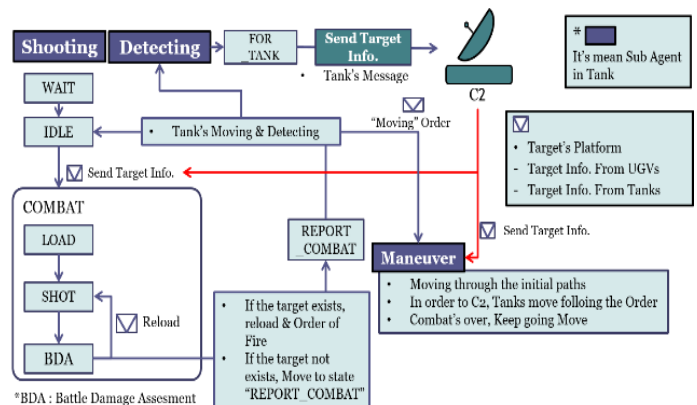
Shooting

Detecting

FOR _TANK

Send Target Info.

• Tank's Message

C2

# It's mean Sub Agent in Tank

WAIT

IDLE

• Tank's Moving & Detecting

"Moving" Order

• Target's Platform
- Target Info. From UGVs
- Target Info. From Tanks

Send Target Info.

COMBAT

LOAD

SHOT

BDA

Reload

REPORT _COMBAT

Send Target Info.

Maneuver

• Moving through the initial paths
• In order to C2, Tanks move folloing the Order
• Combat's over, Keep going Move

• If the target exists, reload & Order of Fire
• If the target not exists, Move to state "REPORT_COMBAT"

*BDA : Battle Damage Assesment